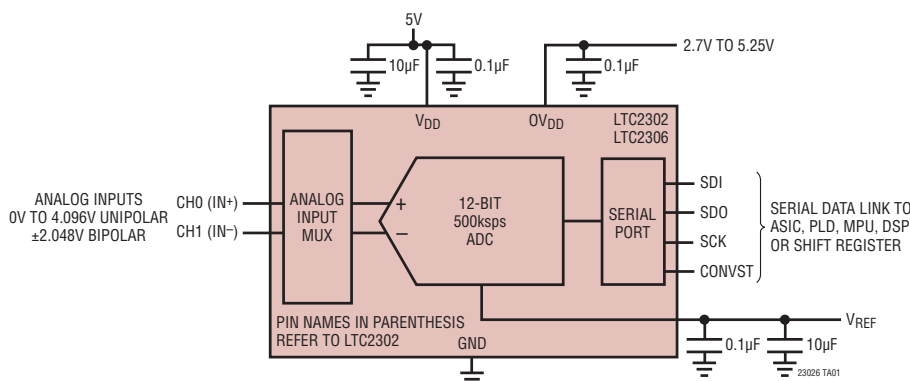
5V

10µF

0.1µF

2.7V TO 5.25V

0.1µF

$V_{DD}$

$OV_{DD}$

LTC2302
LTC2306

ANALOG INPUTS
0V TO 4.096V UNIPOLAR
±2.048V BIPOLAR

CH0 (IN+)

CH1 (IN−)

ANALOG INPUT MUX

+

−

12-BIT
500ksps
ADC

SERIAL PORT

SDI

SDO

SCK

CONVST

SERIAL DATA LINK TO ASIC, PLD, MPU, DSP OR SHIFT REGISTER

$V_{REF}$

PIN NAMES IN PARENTHESIS REFER TO LTC2302

GND

0.1µF

10µF

23026 TA01